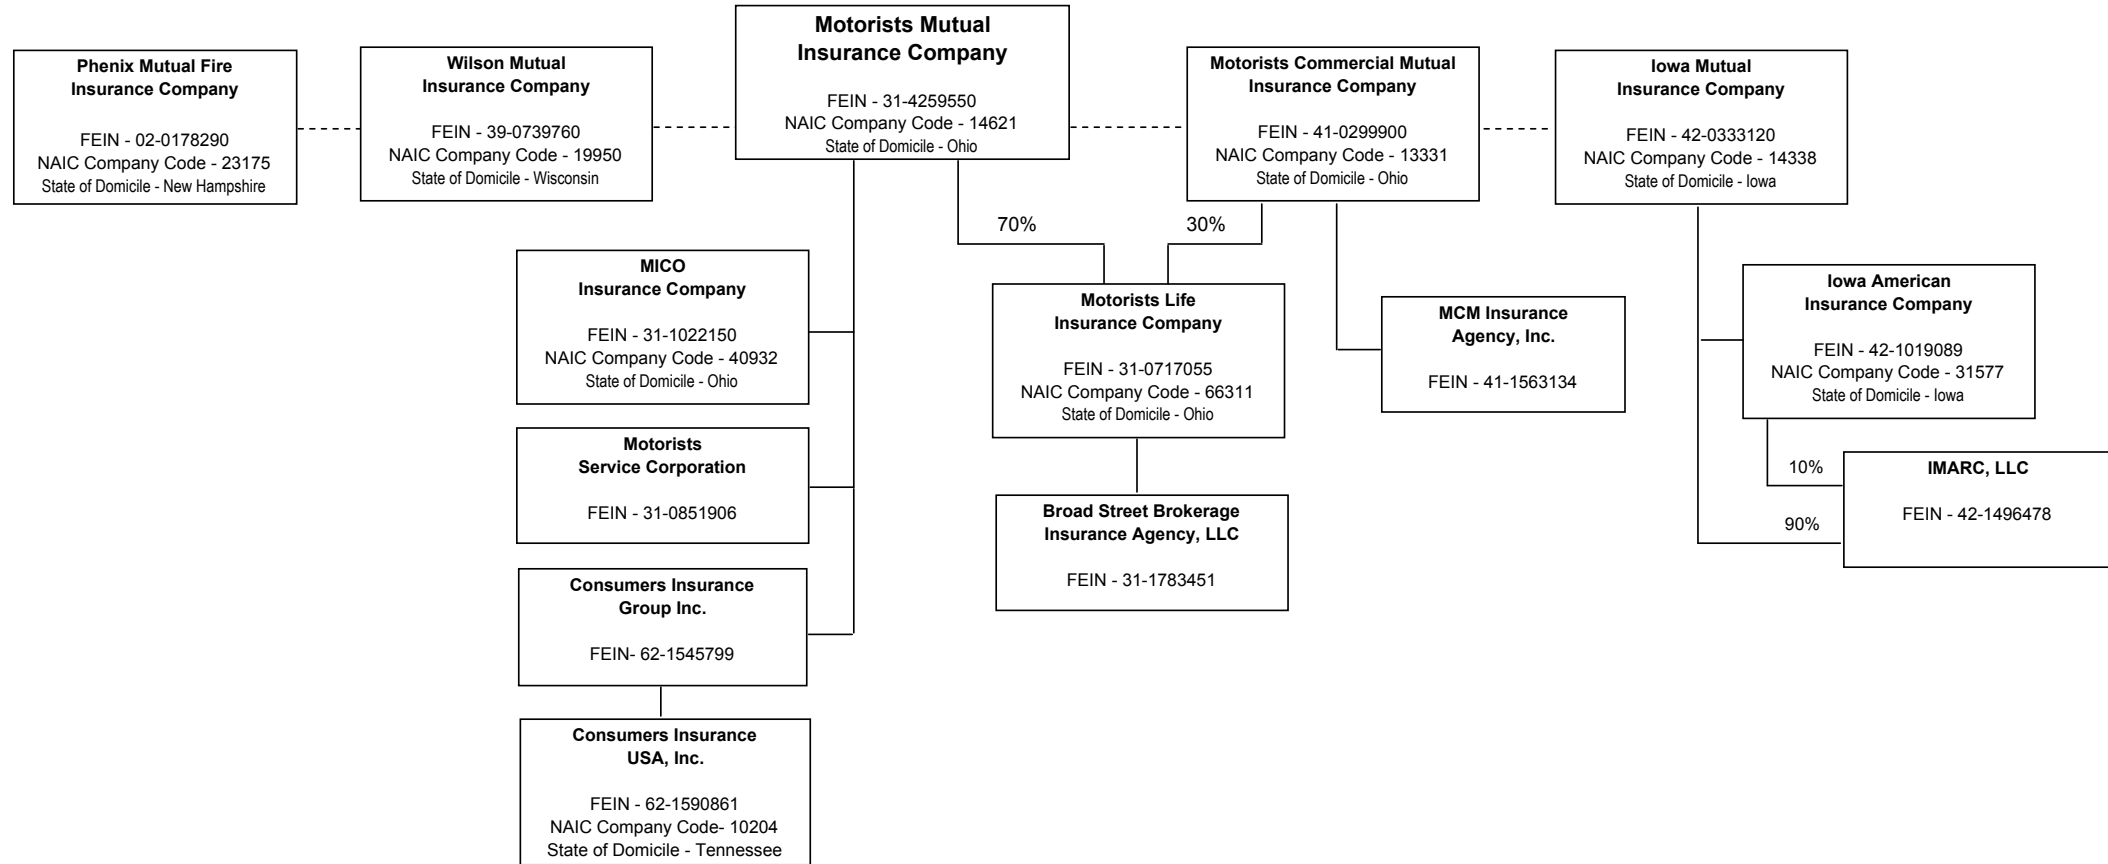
Phenix Mutual Fire Insurance Company

FEIN - 02-0178290
NAIC Company Code - 23175
State of Domicile - New Hampshire

Wilson Mutual Insurance Company

FEIN - 39-0739760
NAIC Company Code - 19950
State of Domicile - Wisconsin

Motorists Mutual Insurance Company

FEIN - 31-4259550
NAIC Company Code - 14621
State of Domicile - Ohio

Motorists Commercial Mutual Insurance Company

FEIN - 41-0299900
NAIC Company Code - 13331
State of Domicile - Ohio

Iowa Mutual Insurance Company

FEIN - 42-0333120
NAIC Company Code - 14338
State of Domicile - Iowa

70%

30%

MICO Insurance Company

FEIN - 31-1022150
NAIC Company Code - 40932
State of Domicile - Ohio

Motorists Life Insurance Company

FEIN - 31-0717055
NAIC Company Code - 66311
State of Domicile - Ohio

MCM Insurance Agency, Inc.

FEIN - 41-1563134

Iowa American Insurance Company

FEIN - 42-1019089
NAIC Company Code - 31577
State of Domicile - Iowa

Motorists Service Corporation

FEIN - 31-0851906

Broad Street Brokerage Insurance Agency, LLC

FEIN - 31-1783451

10%

IMARC, LLC

FEIN - 42-1496478

90%

Consumers Insurance Group Inc.

FEIN- 62-1545799

Consumers Insurance USA, Inc.

FEIN - 62-1590861
NAIC Company Code- 10204
State of Domicile - Tennessee